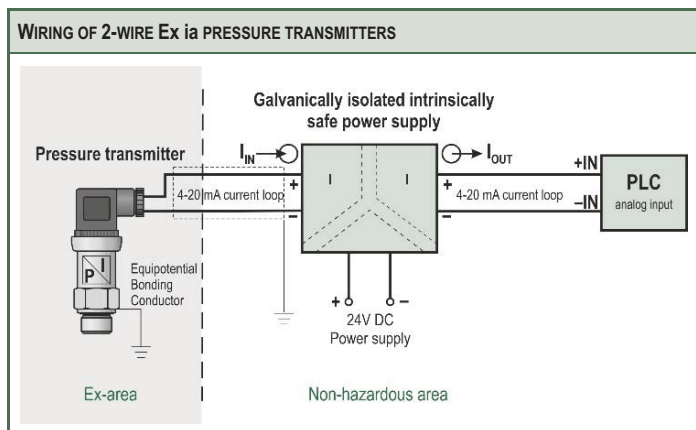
WIRING OF 2-WIRE Ex ia PRESSURE TRANSMITTERS

Galvanically isolated intrinsically safe power supply

Pressure transmitter

$I_{IN}$

$I_{OUT}$

+

−

I

I

+

−

4-20 mA current loop

4-20 mA current loop

+IN

−IN

PLC
analog input

P I

Equipotential Bonding Conductor

+

−

24V DC
Power supply

Ex-area

Non-hazardous area